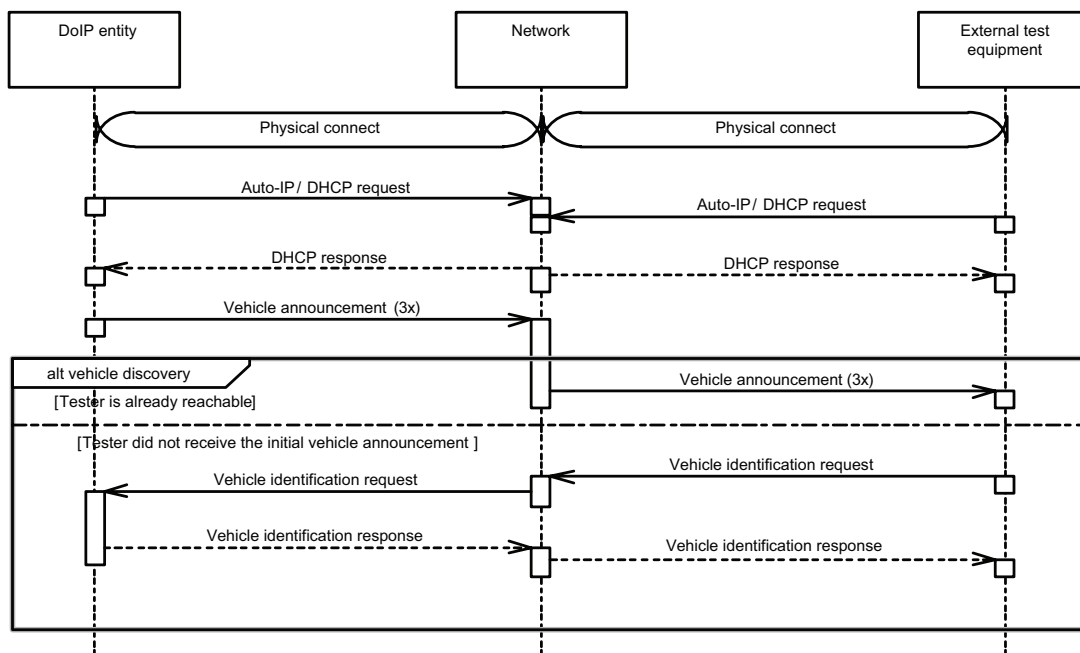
DoIP entity

Network

External test equipment

Physical connect

Physical connect

Auto-IP/ DHCP request

Auto-IP/ DHCP request

DHCP response

DHCP response

Vehicle announcement (3x)

alt vehicle discovery

Vehicle announcement (3x)

[Tester is already reachable]

[Tester did not receive the initial vehicle announcement ]

Vehicle identification request

Vehicle identification request

Vehicle identification response

Vehicle identification response